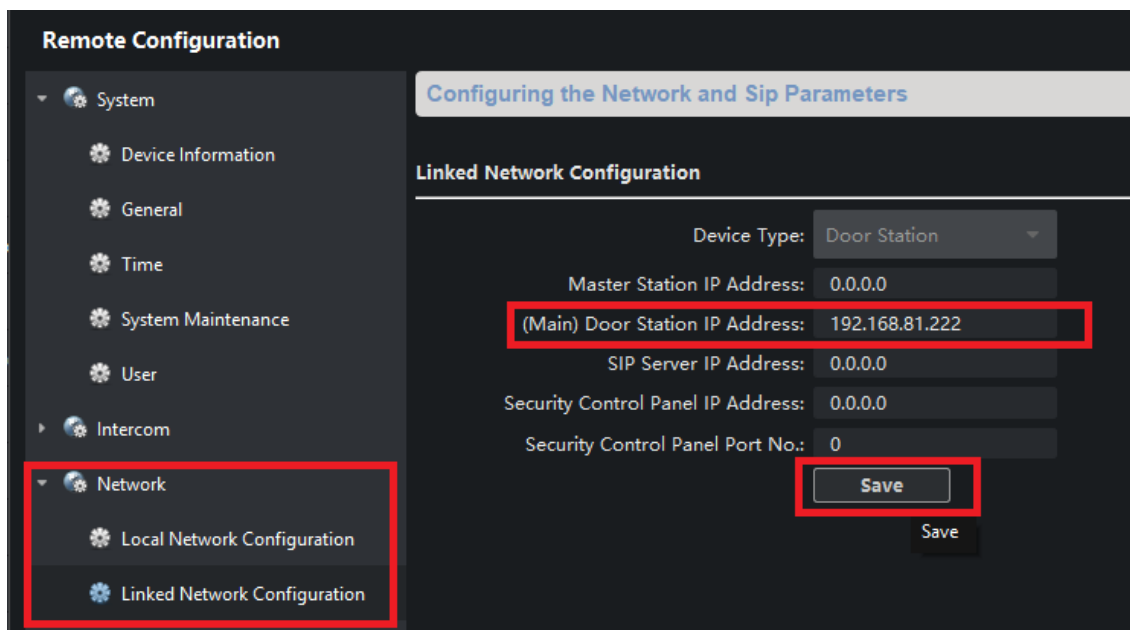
Remote Configuration

System

Device Information

General

Time

System Maintenance

User

Intercom

Network

Local Network Configuration

Linked Network Configuration

Configuring the Network and Sip Parameters

Linked Network Configuration

| | |
|---|---|
| Device Type: | Door Station |
| Master Station IP Address: | 0.0.0.0 |
| (Main) Door Station IP Address: | 192.168.81.222 |
| SIP Server IP Address: | 0.0.0.0 |
| Security Control Panel IP Address: | 0.0.0.0 |
| Security Control Panel Port No.: | 0 |

Save

Save